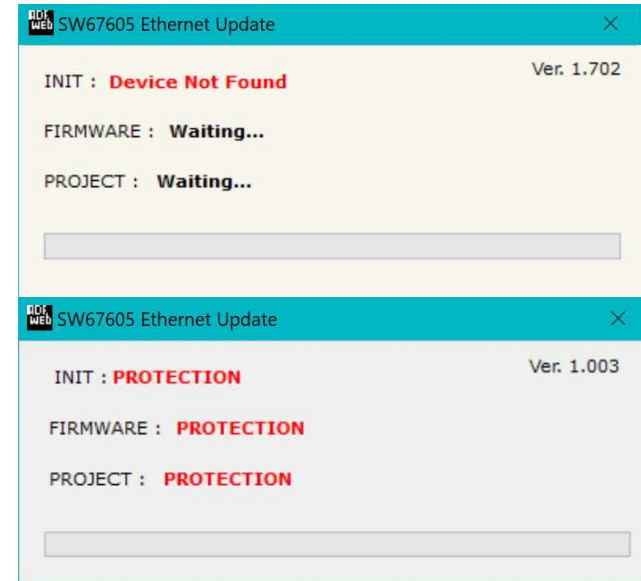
ADF Web SW67605 Ethernet Update

Ver. 1.702

INIT : Device Not Found

FIRMWARE : Waiting...

PROJECT : Waiting...

ADF Web SW67605 Ethernet Update

Ver. 1.003

INIT : PROTECTION

FIRMWARE : PROTECTION

PROJECT : PROTECTION